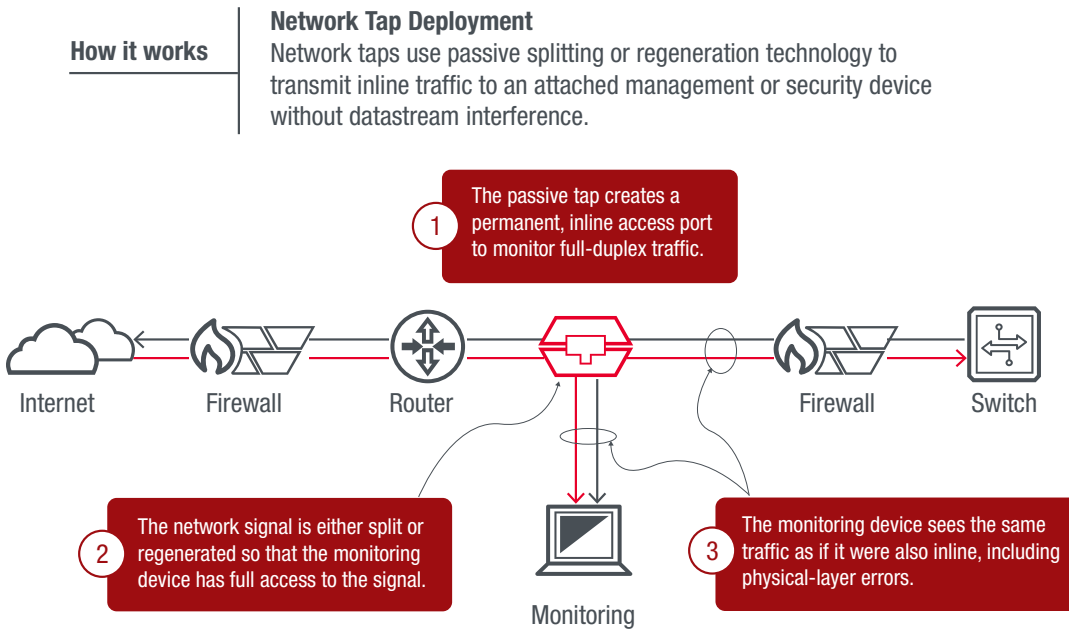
How it works

Network Tap Deployment
Network taps use passive splitting or regeneration technology to transmit inline traffic to an attached management or security device without datastream interference.

1 The passive tap creates a permanent, inline access port to monitor full-duplex traffic.

Internet

Firewall

Router

Firewall

Switch

2 The network signal is either split or regenerated so that the monitoring device has full access to the signal.

Monitoring

3 The monitoring device sees the same traffic as if it were also inline, including physical-layer errors.